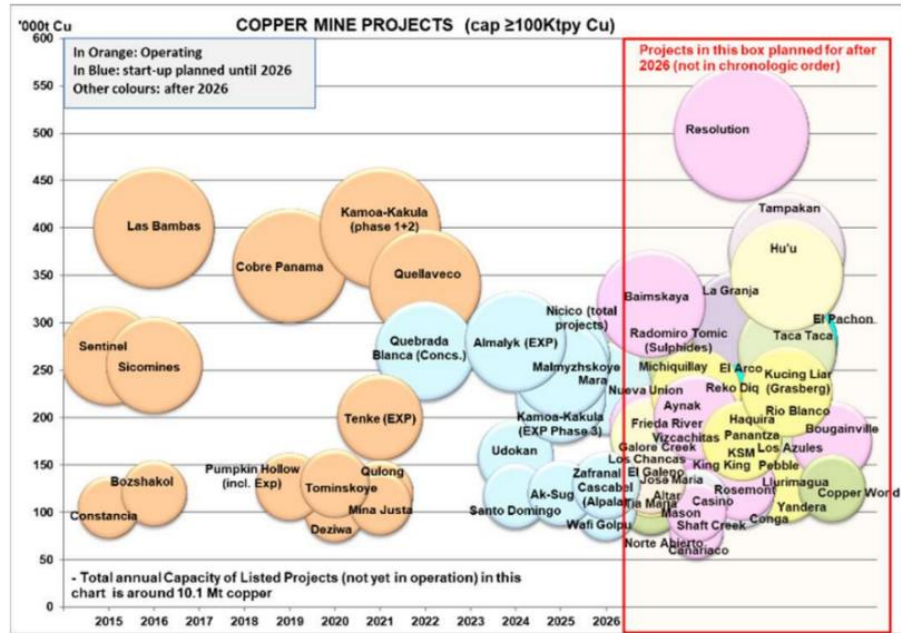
'000t Cu

COPPER MINE PROJECTS (cap ≥100Ktpy Cu)

In Orange: Operating
In Blue: start-up planned until 2026
Other colours: after 2026

Projects in this box planned for after 2026 (not in chronologic order)

600
550
500
450
400
350
300
250
200
150
100
50
0

Resolution
Tampakan
Hu'u
Las Bambas
Kamoa-Kakula (phase 1+2)
Cobre Panama
Quellaveco
Baimskaya
La Granja
El Pachon
Nicico (total projects)
Radomiro Tomic (Sulphides)
Taca Taca
Sentinel
Quebrada Blanca (Concs.)
Almalyk (EXP)
Sicomines
Malmyzhskoye
Mara
Michiquillay
El Arco
Kucing Liar (Grasberg)
Nueva Union
Reko Diq
Aynak
Rio Blanco
Tenke (EXP)
Kamoa-Kakula (EXP Phase 3)
Frieda River
Haquira
Bougainville
Vizcachitas
Panantza
Los Azules
Galore Creek
Udokan
Los Chancas
Pumpkin Hollow (incl. Exp)
Qulong
Zafranal
El Galeno
King King
Pebble
Bozshakol
Tominskoye
Jose Maria
Llurimagua
Cascabel (Alpala)
Ak-Sug
Altar
Rosemont
Copper World
La Marta
Casino
Santo Domingo
Mina Justa
Yandera
Constancia
Mason
Conga
Deziwa
Wafi Golpu
Shaft Creek
Norte Abierto
Canariaco
KSM

- Total annual Capacity of Listed Projects (not yet in operation) in this chart is around 10.1 Mt copper

2015 2016 2017 2018 2019 2020 2021 2022 2023 2024 2025 2026